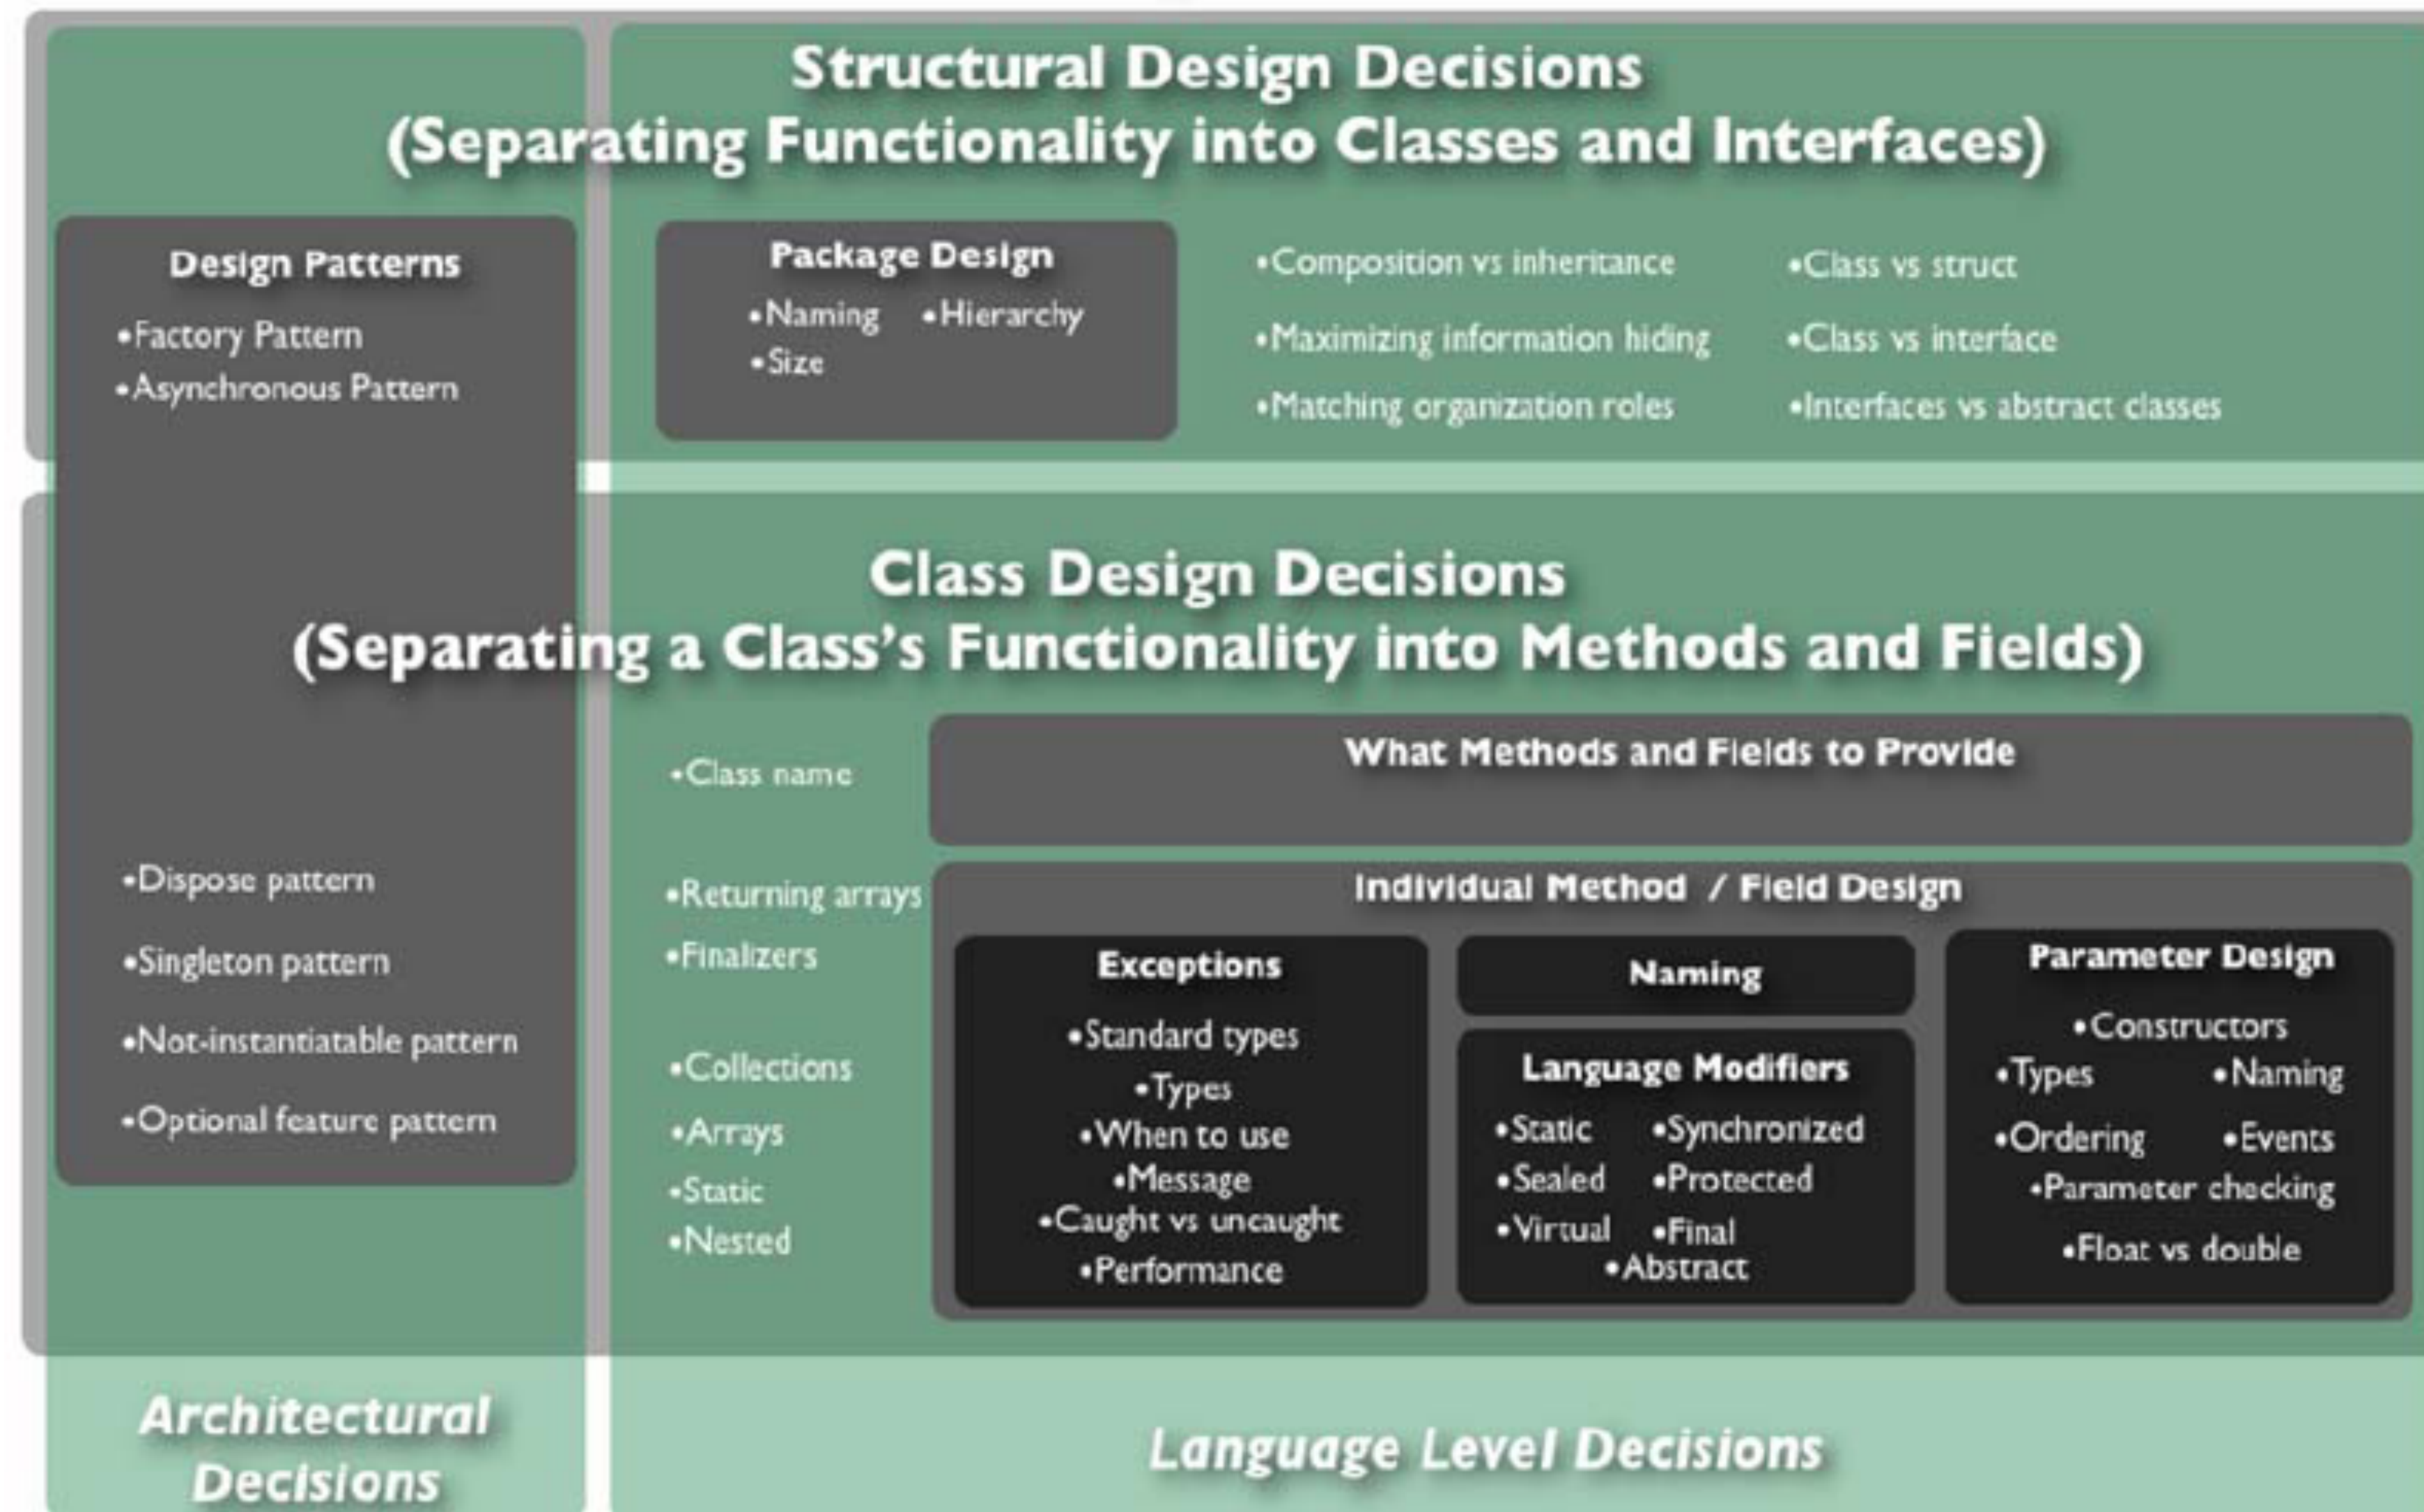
Structural Design Decisions
(Separating Functionality into Classes and Interfaces)

Design Patterns
•Factory Pattern
•Asynchronous Pattern

Package Design
•Naming •Hierarchy
•Size

•Composition vs inheritance
•Maximizing information hiding
•Matching organization roles

•Class vs struct
•Class vs interface
•Interfaces vs abstract classes

Class Design Decisions
(Separating a Class's Functionality into Methods and Fields)

•Dispose pattern
•Singleton pattern
•Not-instantiatable pattern
•Optional feature pattern

•Class name
•Returning arrays
•Finalizers
•Collections
•Arrays
•Static
•Nested

What Methods and Fields to Provide

Individual Method / Field Design

Exceptions
•Standard types
•Types
•When to use
•Message
•Caught vs uncaught
•Performance

Naming

Language Modifiers
•Static •Synchronized
•Sealed •Protected
•Virtual •Final
•Abstract

Parameter Design
•Constructors
•Types •Naming
•Ordering •Events
•Parameter checking
•Float vs double

Architectural Decisions

Language Level Decisions